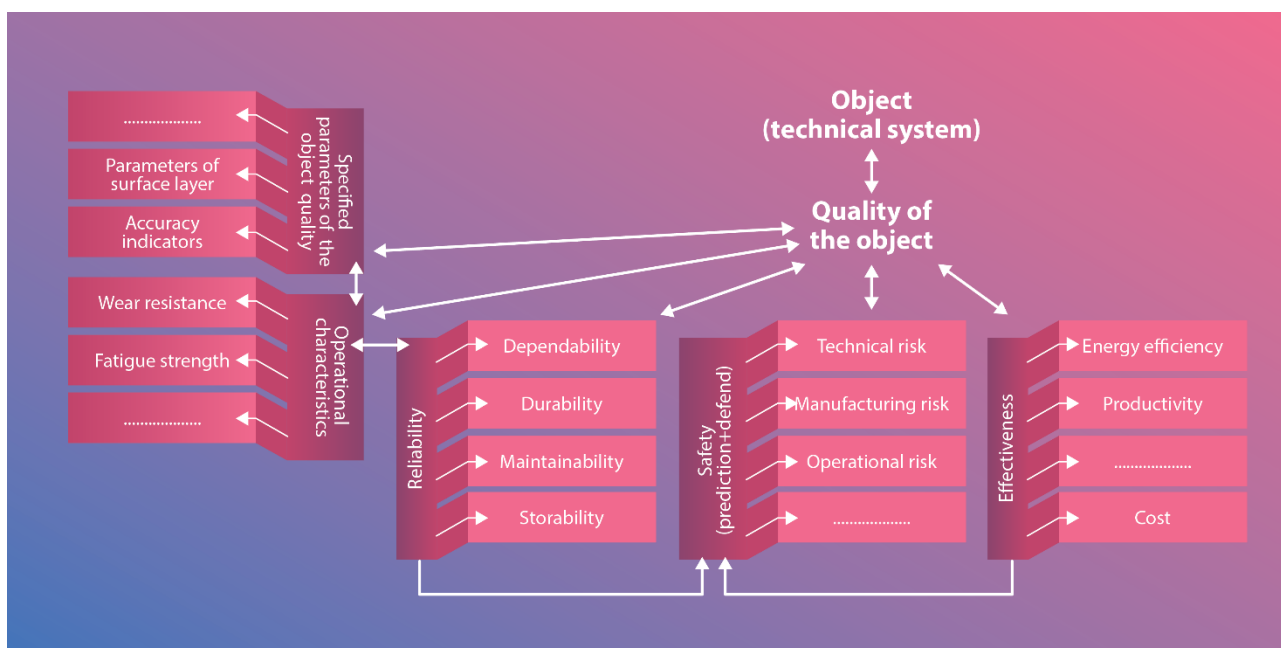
Object
(technical system)

Quality of
the object

..................

Parameters of
surface layer

Accuracy
indicators

Specified parameters of the object quality

Wear resistance

Fatigue strength

..................

Operational characteristics

Reliability

Dependability

Durability

Maintainability

Storability

Safety
(prediction+defend)

Technical risk

Manufacturing risk

Operational risk

..................

Effectiveness

Energy efficiency

Productivity

..................

Cost